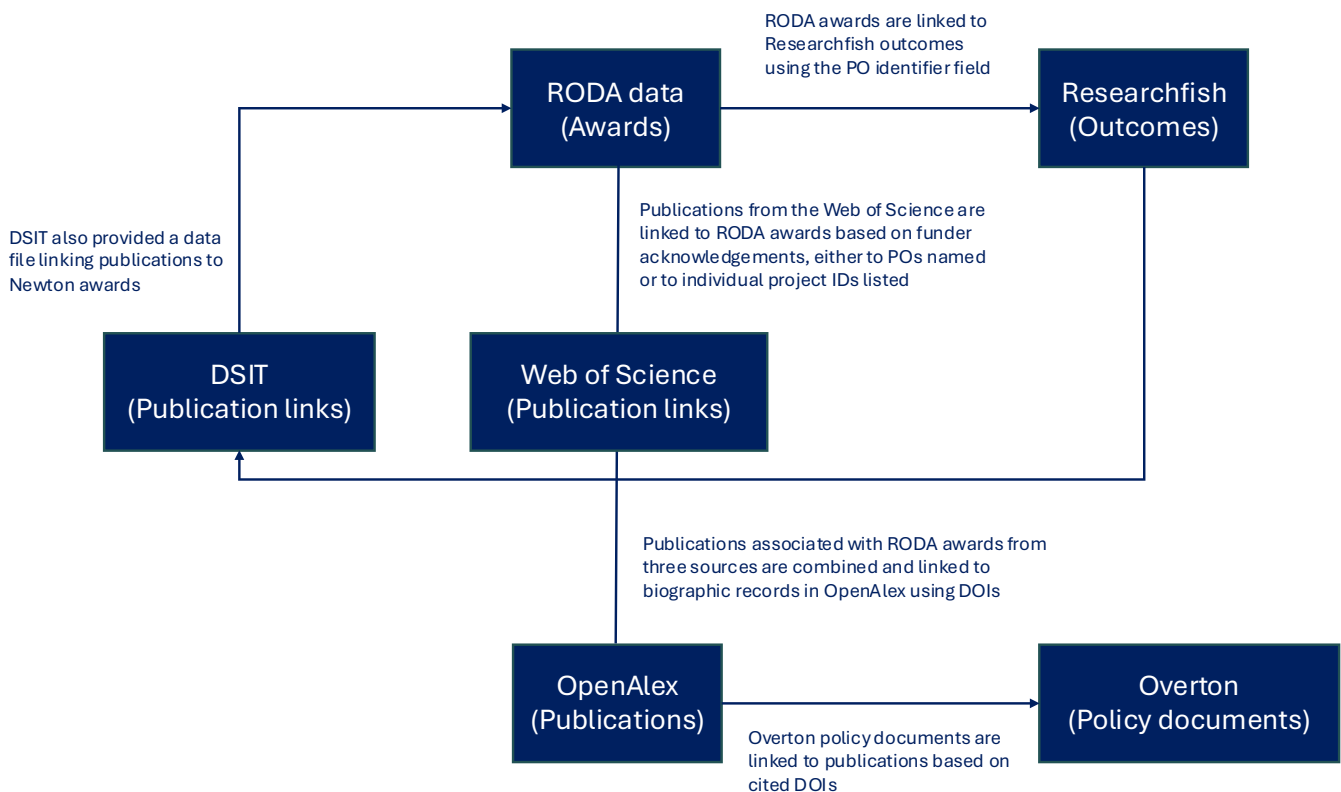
RODA awards are linked to Researchfish outcomes using the PO identifier field

RODA data
(Awards)

Researchfish
(Outcomes)

DSIT also provided a data file linking publications to Newton awards

Publications from the Web of Science are linked to RODA awards based on funder acknowledgements, either to POs named or to individual project IDs listed

DSIT
(Publication links)

Web of Science
(Publication links)

Publications associated with RODA awards from three sources are combined and linked to biographic records in OpenAlex using DOIs

OpenAlex
(Publications)

Overton
(Policy documents)

Overton policy documents are linked to publications based on cited DOIs